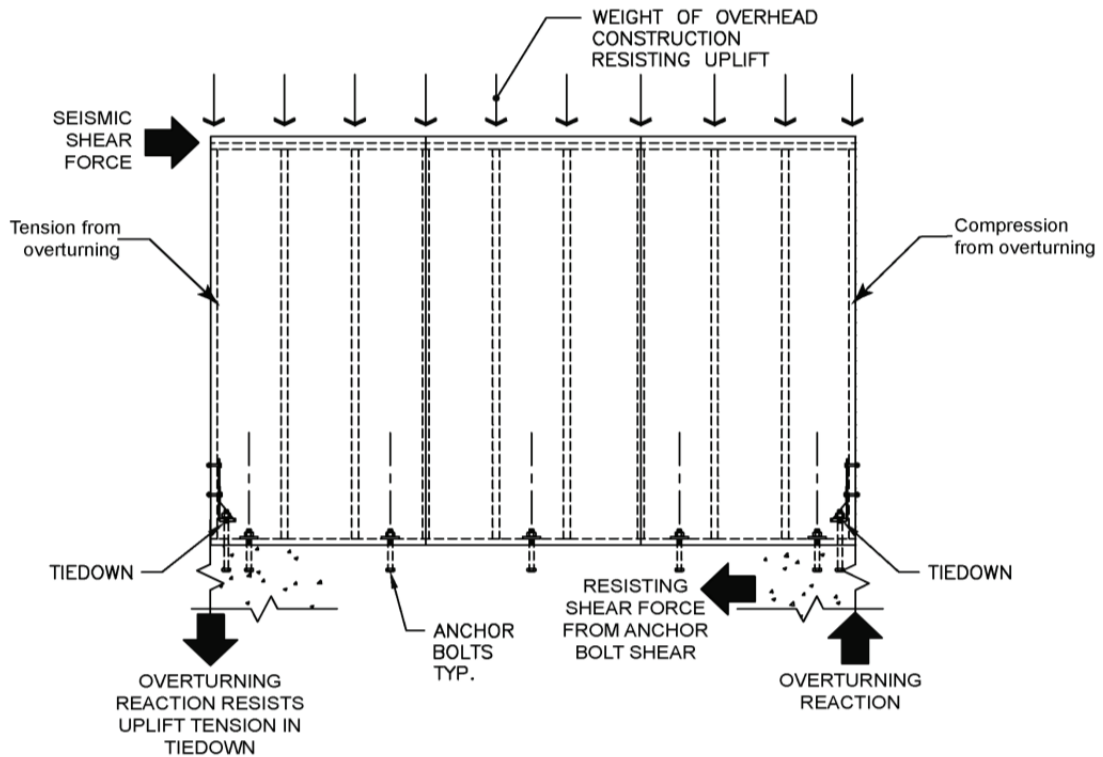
WEIGHT OF OVERHEAD CONSTRUCTION RESISTING UPLIFT

SEISMIC SHEAR FORCE

Tension from overturning

Compression from overturning

TIEDOWN

ANCHOR BOLTS TYP.

RESISTING SHEAR FORCE FROM ANCHOR BOLT SHEAR

TIEDOWN

OVERTURNING REACTION RESISTS UPLIFT TENSION IN TIEDOWN

OVERTURNING REACTION